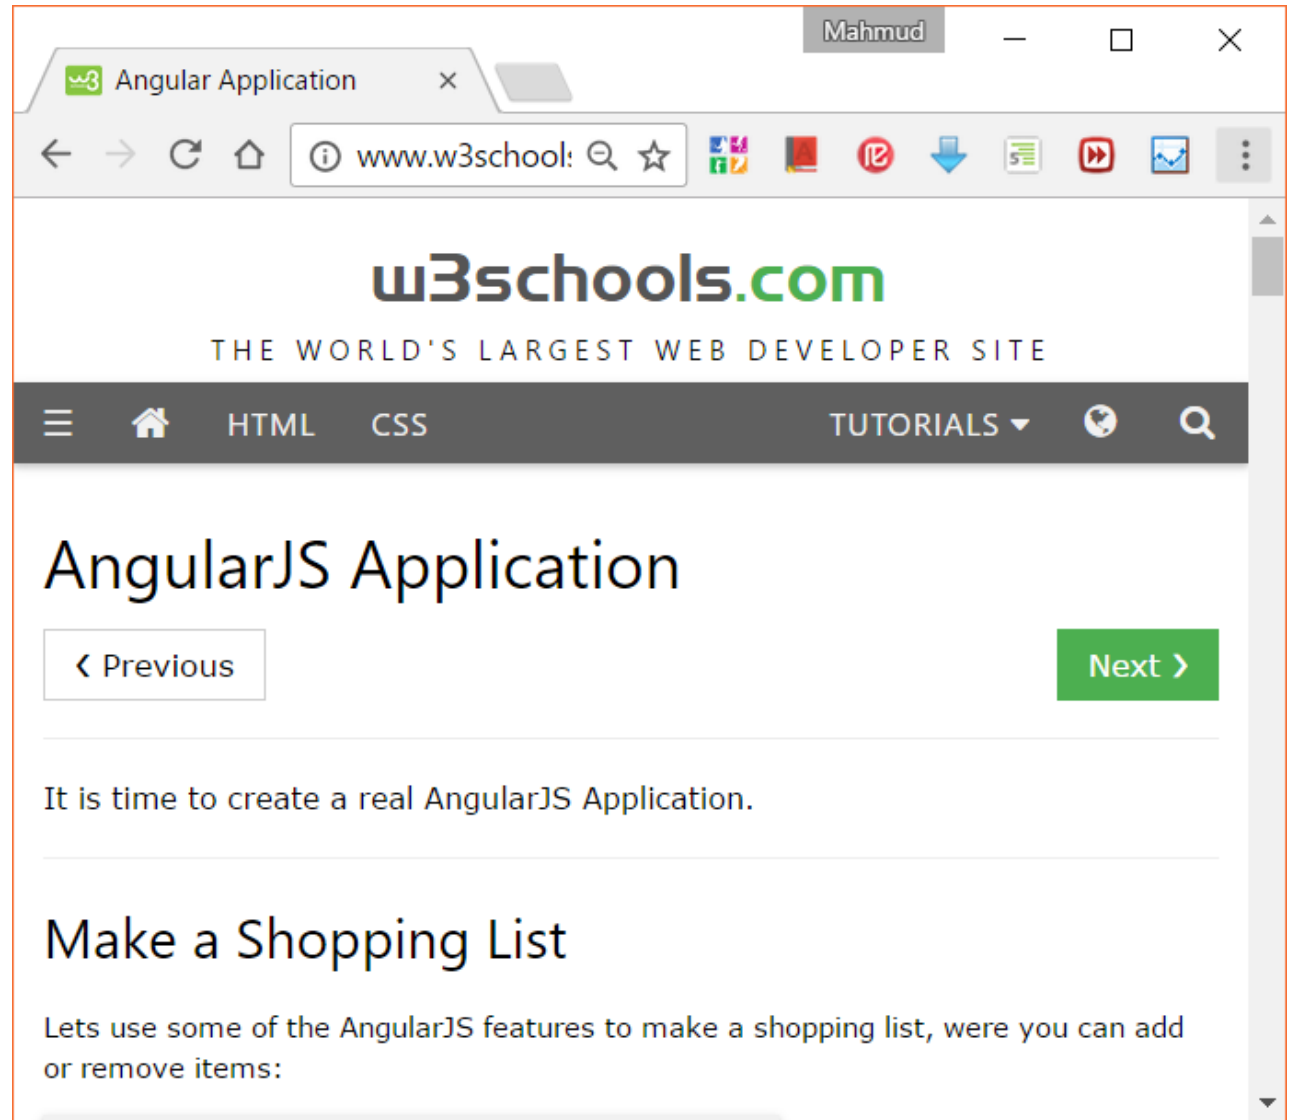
Mahmud

Angular Application ×

www.w3school:

w3schools.com

THE WORLD'S LARGEST WEB DEVELOPER SITE

HTML CSS TUTORIALS

AngularJS Application

❮ Previous

Next ❯

It is time to create a real AngularJS Application.

Make a Shopping List

Lets use some of the AngularJS features to make a shopping list, were you can add or remove items: